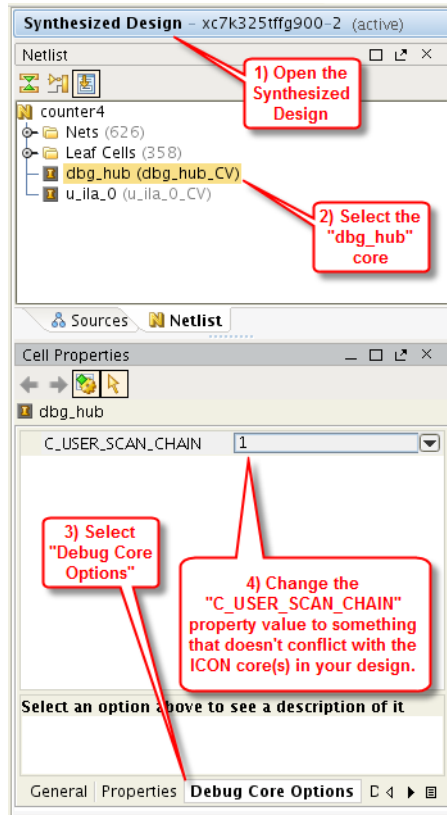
Synthesized Design - xc7k325tffg900-2 (active)

Netlist

1) Open the Synthesized Design

counter4
Nets (626)
Leaf Cells (358)
dbg_hub (dbg_hub_CV)
u_ila_0 (u_ila_0_CV)

2) Select the "dbg_hub" core

Sources Netlist

Cell Properties

dbg_hub

C_USER_SCAN_CHAIN 1

3) Select "Debug Core Options"

4) Change the "C_USER_SCAN_CHAIN" property value to something that doesn't conflict with the ICON core(s) in your design.

Select an option above to see a description of it

General Properties Debug Core Options D